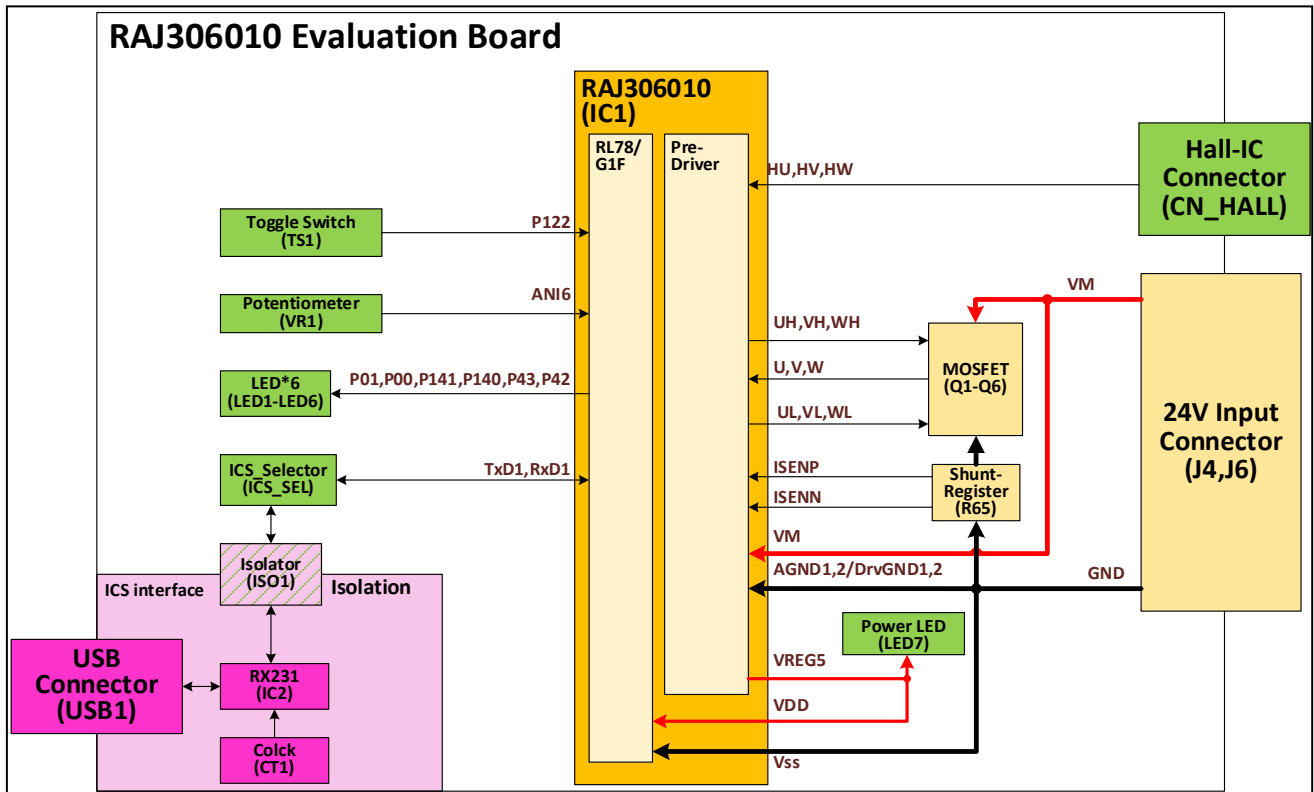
RAJ306010 Evaluation Board

RAJ306010 (IC1)

RL78/ G1F

Pre-Driver

Hall-IC Connector (CN_HALL)

HU,HV,HW

Toggle Switch (TS1)

P122

Potentiometer (VR1)

ANI6

VM

UH,VH,WH

MOSFET (Q1-Q6)

U,V,W

LED*6 (LED1-LED6)

P01,P00,P141,P140,P43,P42

UL,VL,WL

24V Input Connector (J4,J6)

ICS_Selector (ICS_SEL)

TxD1,RxD1

ISENP

Shunt-Register (R65)

ISENN

VM

Isolator (ISO1)

ICS interface

Isolation

AGND1,2/DrvGND1,2

GND

Power LED (LED7)

USB Connector (USB1)

RX231 (IC2)

VREG5

VDD

Colck (CT1)

Vss